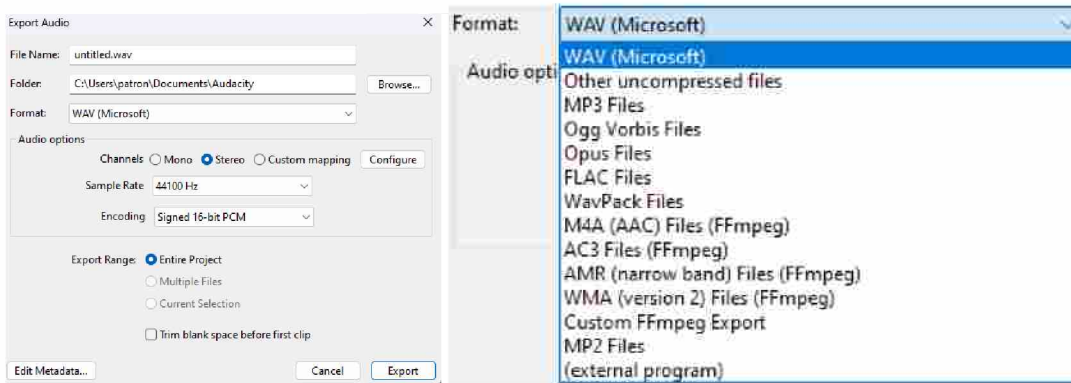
Export Audio

×

File Name: untitled.wav

Folder: C:\Users\patron\Documents\Audacity

Browse...

Format: WAV (Microsoft)

Audio options

Channels ○ Mono ● Stereo ○ Custom mapping

Configure

Sample Rate 44100 Hz

Encoding Signed 16-bit PCM

Export Range: ● Entire Project

○ Multiple Files

○ Current Selection

☐ Trim blank space before first clip

Edit Metadata...

Cancel

Export

Format: WAV (Microsoft)

Audio opti

WAV (Microsoft)
Other uncompressed files
MP3 Files
Ogg Vorbis Files
Opus Files
FLAC Files
WavPack Files
M4A (AAC) Files (FFmpeg)
AC3 Files (FFmpeg)
AMR (narrow band) Files (FFmpeg)
WMA (version 2) Files (FFmpeg)
Custom FFmpeg Export
MP2 Files
(external program)